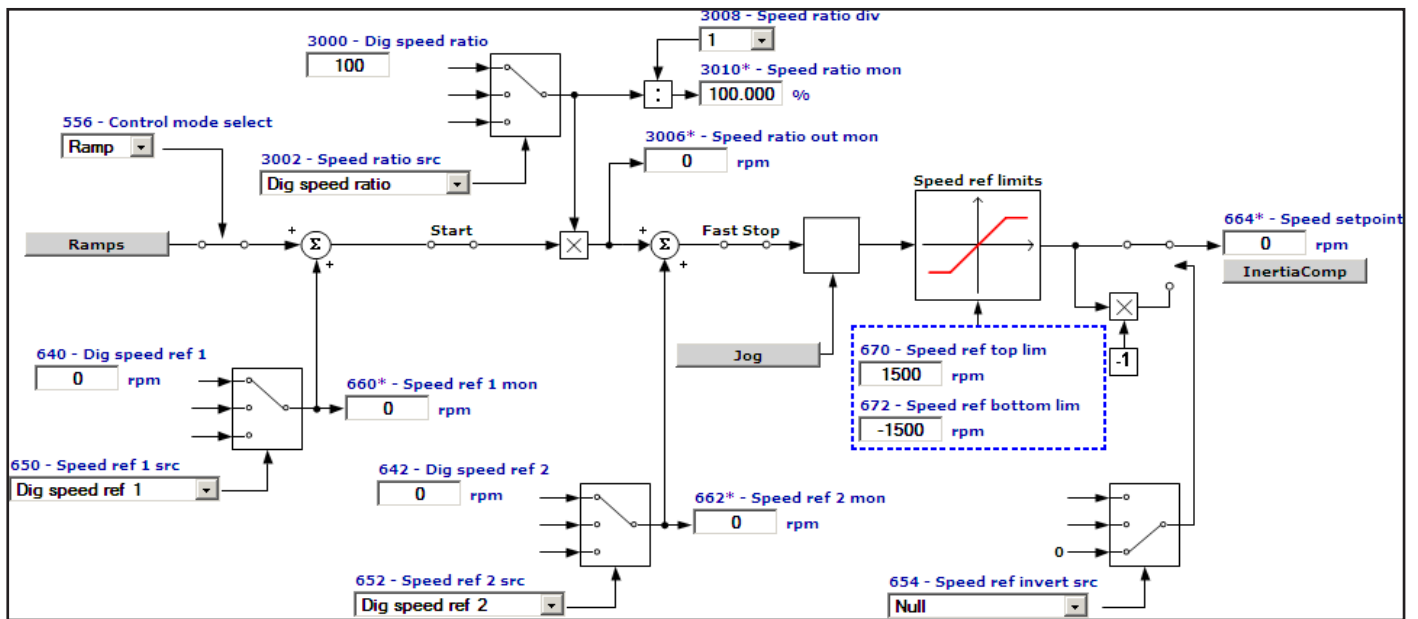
3008 - Speed ratio div
1
3000 - Dig speed ratio
100
3010* - Speed ratio mon
:
100.000 %
556 - Control mode select
Ramp
3006* - Speed ratio out mon
0 rpm
3002 - Speed ratio src
Dig speed ratio
Speed ref limits
664* - Speed setpoint
Ramps
+
Σ
+
Start
+
Σ
+
Fast Stop
0 rpm
InertiaComp
Jog
670 - Speed ref top lim
1500 rpm
-1
640 - Dig speed ref 1
0 rpm
660* - Speed ref 1 mon
0 rpm
672 - Speed ref bottom lim
-1500 rpm
650 - Speed ref 1 src
Dig speed ref 1
642 - Dig speed ref 2
0 rpm
662* - Speed ref 2 mon
0 rpm
0
652 - Speed ref 2 src
Dig speed ref 2
654 - Speed ref invert src
Null